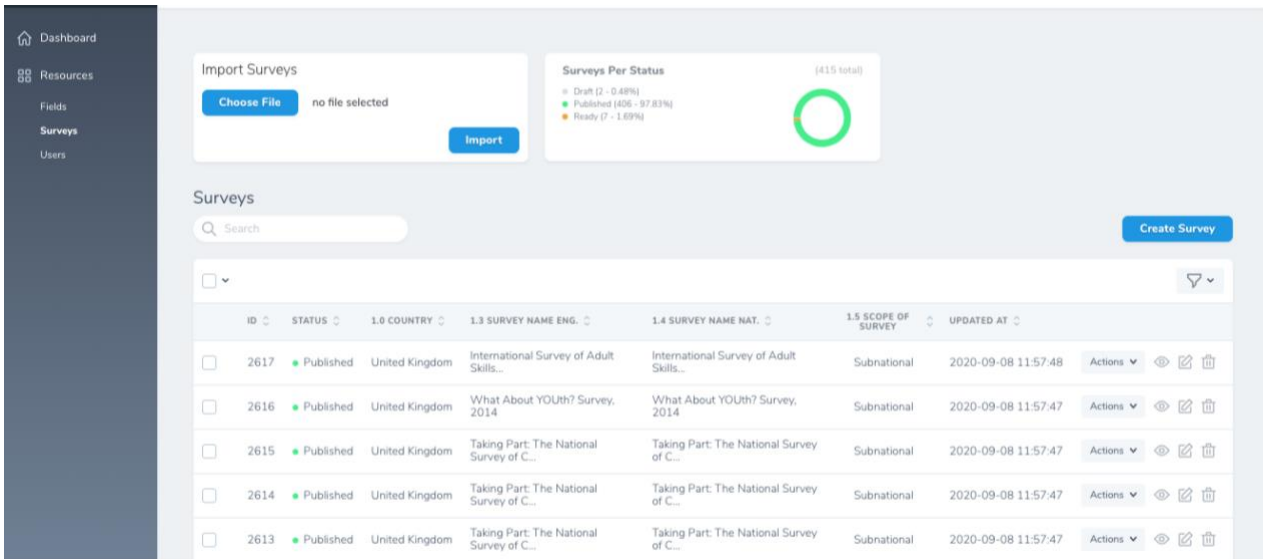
Dashboard

Resources

Fields

Surveys

Users

Import Surveys

Choose File no file selected

Import

Surveys Per Status (415 total)

Draft (2 - 0.48%)
Published (406 - 97.83%)
Ready (7 - 1.69%)

Surveys

Search

Create Survey

| | ID | STATUS | 1.0 COUNTRY | 1.3 SURVEY NAME ENG. | 1.4 SURVEY NAME NAT. | 1.5 SCOPE OF SURVEY | UPDATED AT | |
|---|---|---|---|---|---|---|---|---|
| | 2617 | Published | United Kingdom | International Survey of Adult Skills... | International Survey of Adult Skills... | Subnational | 2020-09-08 11:57:48 | Actions |
| | 2616 | Published | United Kingdom | What About YOUth? Survey, 2014 | What About YOUth? Survey, 2014 | Subnational | 2020-09-08 11:57:47 | Actions |
| | 2615 | Published | United Kingdom | Taking Part: The National Survey of C... | Taking Part: The National Survey of C... | Subnational | 2020-09-08 11:57:47 | Actions |
| | 2614 | Published | United Kingdom | Taking Part: The National Survey of C... | Taking Part: The National Survey of C... | Subnational | 2020-09-08 11:57:47 | Actions |
| | 2613 | Published | United Kingdom | Taking Part: The National Survey of C... | Taking Part: The National Survey of C... | Subnational | 2020-09-08 11:57:47 | Actions |